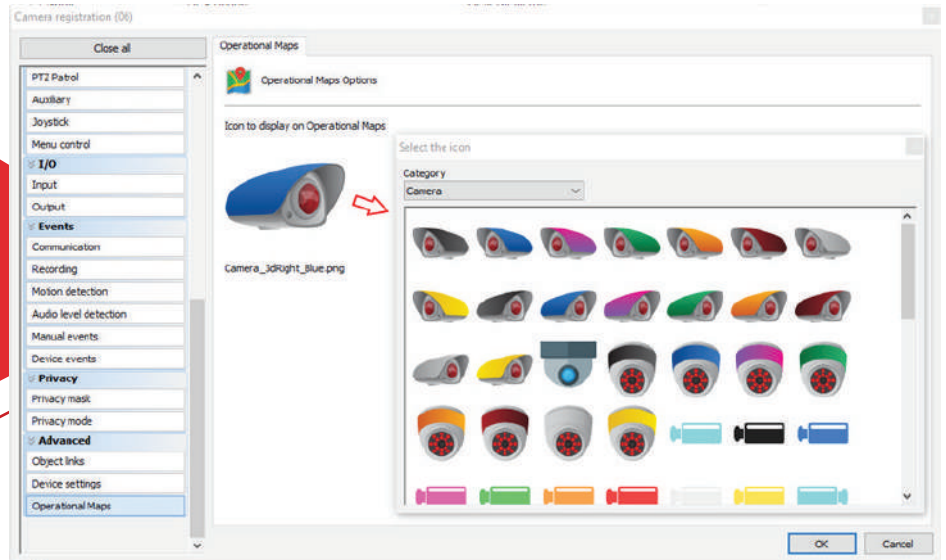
Camera registration (06)

Close all

PTZ Patrol
Auxiliary
Joystick
Menu control
I/O
Input
Output
Events
Communication
Recording
Motion detection
Audio level detection
Manual events
Device events
Privacy
Privacy mask
Privacy mode
Advanced
Object links
Device settings
Operational Maps

Operational Maps

Operational Maps Options

Icon to display on Operational Maps

Camera_3dRight_Blue.png

Select the icon

Category
Camera

OK
Cancel